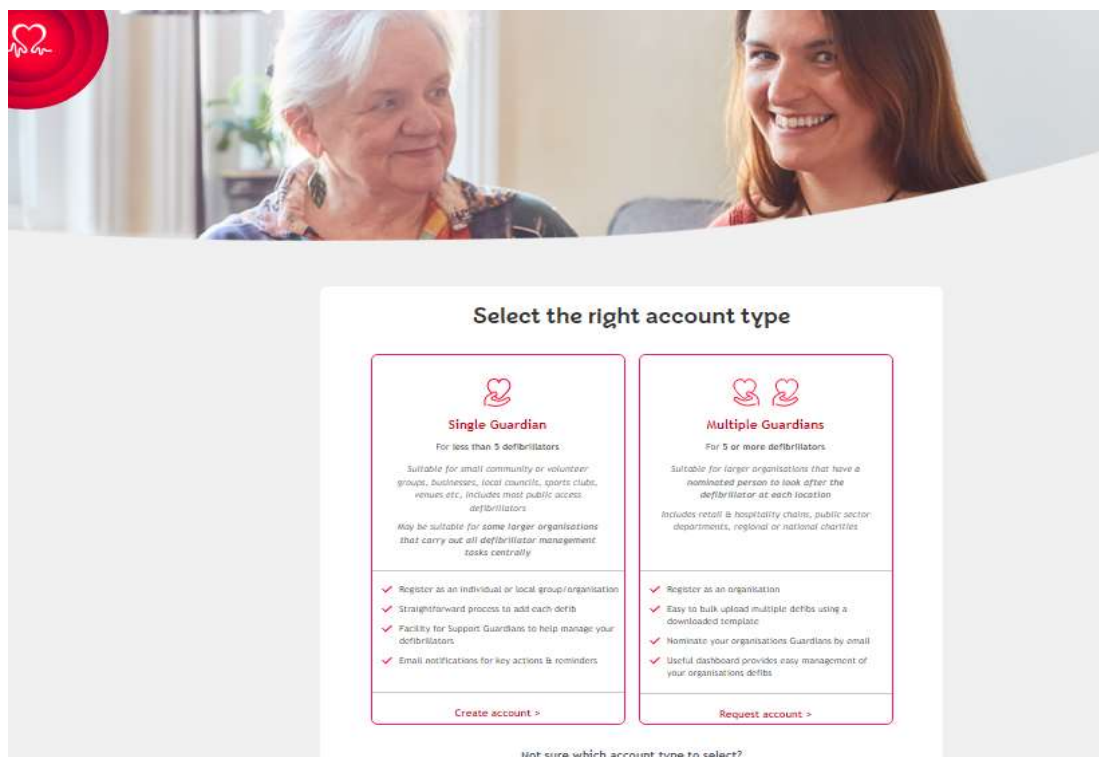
Select the right account type

Single Guardian

For less than 5 defibrillators

Suitable for small community or volunteer groups, businesses, local councils, sports clubs, venues etc, includes most public access defibrillators

May be suitable for some larger organisations that carry out all defibrillator management tasks centrally

Register as an individual or local group/organisation

Straightforward process to add each defib

Facility for Support Guardians to help manage your defibrillators

Email notifications for key actions & reminders

Create account >

Multiple Guardians

For 5 or more defibrillators

Suitable for larger organisations that have a nominated person to look after the defibrillator at each location

Includes retail & hospitality chains, public sector departments, regional or national charities

Register as an organisation

Easy to bulk upload multiple defibs using a downloaded template

Nominate your organisations Guardians by email

Useful dashboard provides easy management of your organisations defibs

Request account >

Not sure which account type to select?